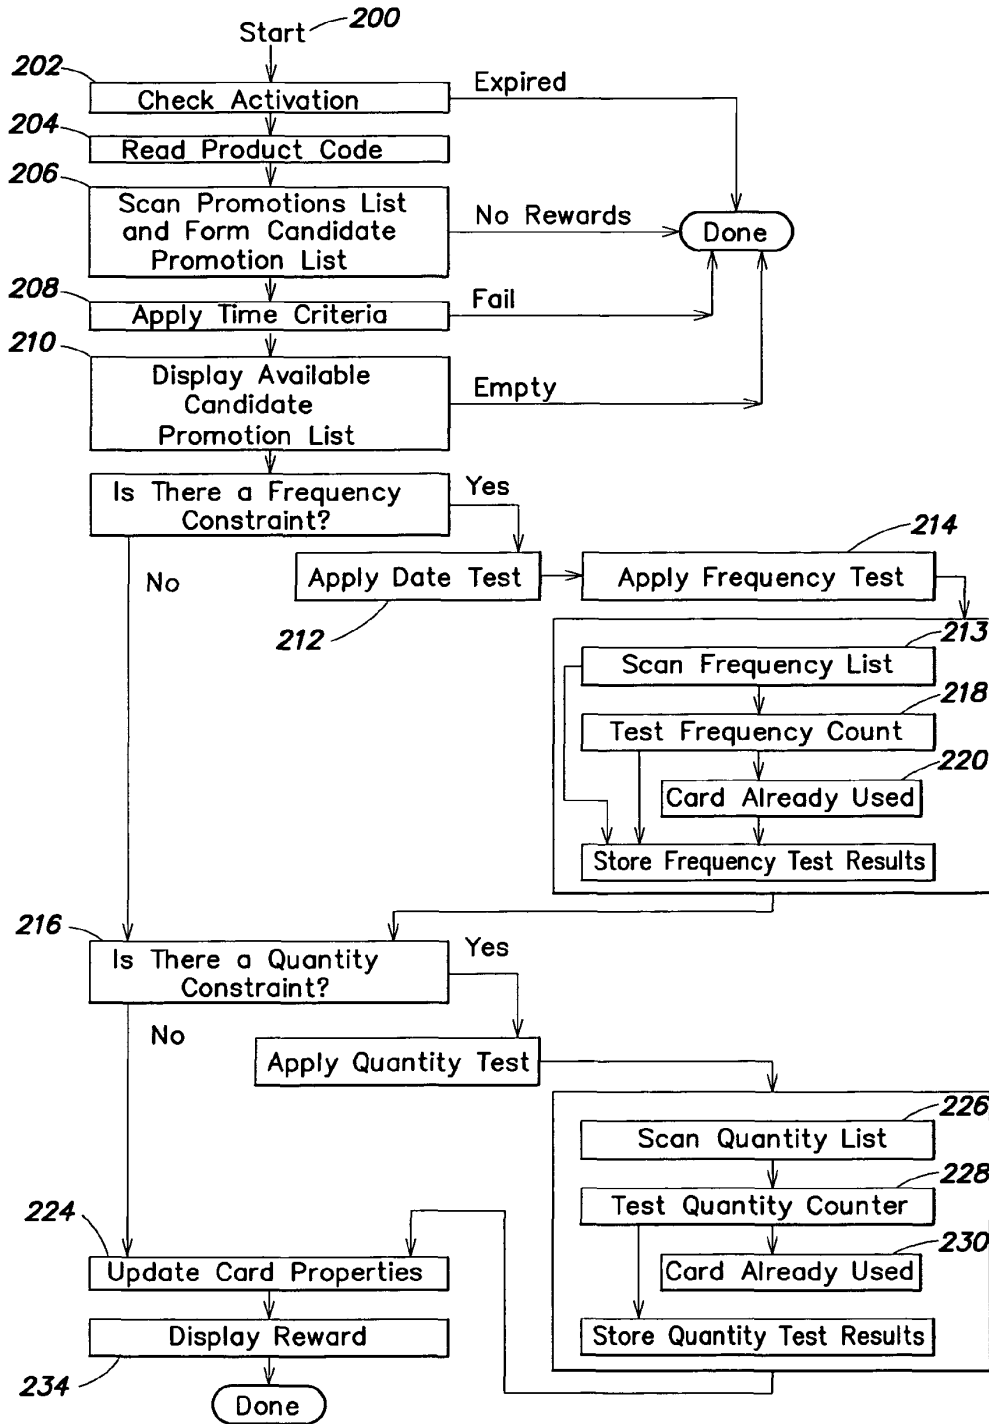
Start 200

202 Check Activation

Expired

204 Read Product Code

206 Scan Promotions List and Form Candidate Promotion List

No Rewards

Done

208 Apply Time Criteria

Fail

210 Display Available Candidate Promotion List

Empty

Is There a Frequency Constraint?

Yes

No

Apply Date Test

212

Apply Frequency Test

214

213 Scan Frequency List

218 Test Frequency Count

220 Card Already Used

Store Frequency Test Results

216 Is There a Quantity Constraint?

Yes

No

Apply Quantity Test

226 Scan Quantity List

228 Test Quantity Counter

230 Card Already Used

Store Quantity Test Results

224 Update Card Properties

Display Reward

234

Done